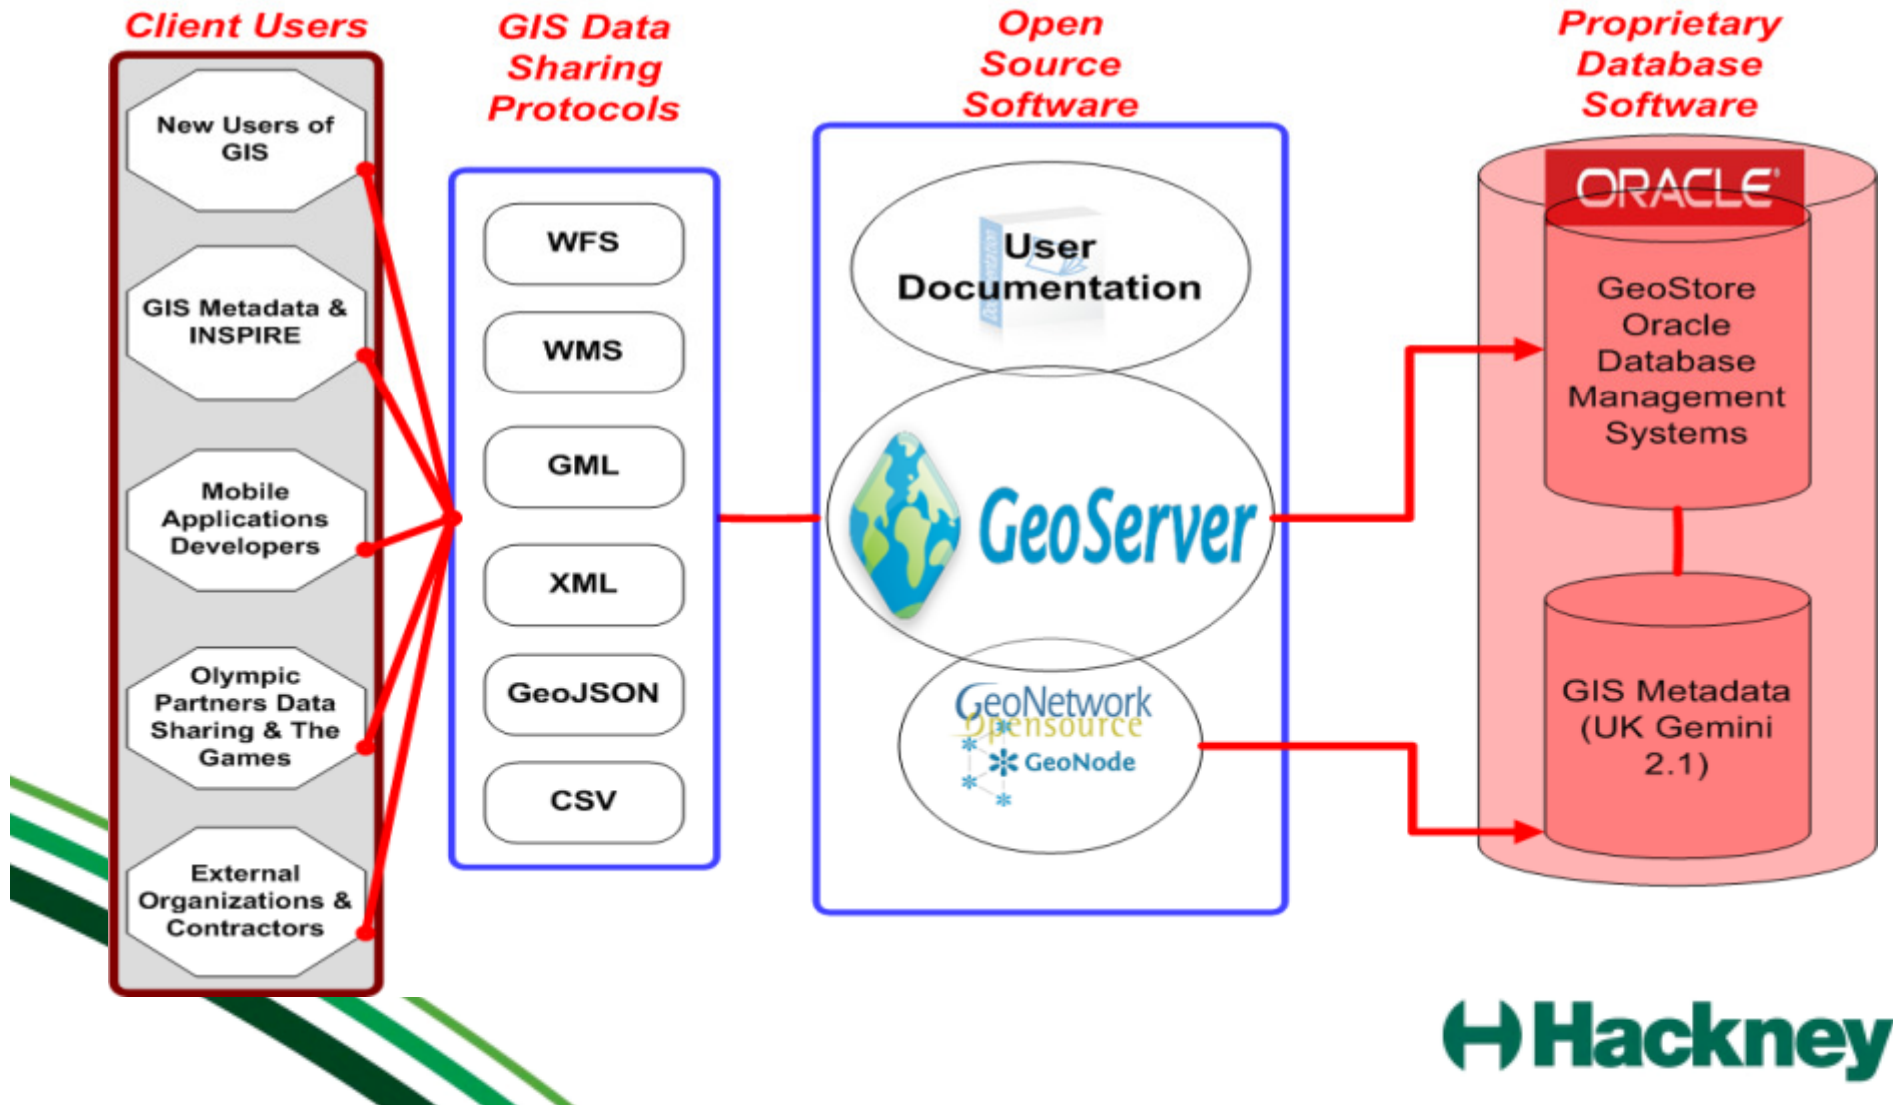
Client Users

New Users of GIS

GIS Metadata & INSPIRE

Mobile Applications Developers

Olympic Partners Data Sharing & The Games

External Organizations & Contractors

GIS Data Sharing Protocols

WFS

WMS

GML

XML

GeoJSON

CSV

Open Source Software

User Documentation

GeoServer

GeoNetwork opensource

GeoNode

Proprietary Database Software

ORACLE

GeoStore Oracle Database Management Systems

GIS Metadata (UK Gemini 2.1)

Hackney